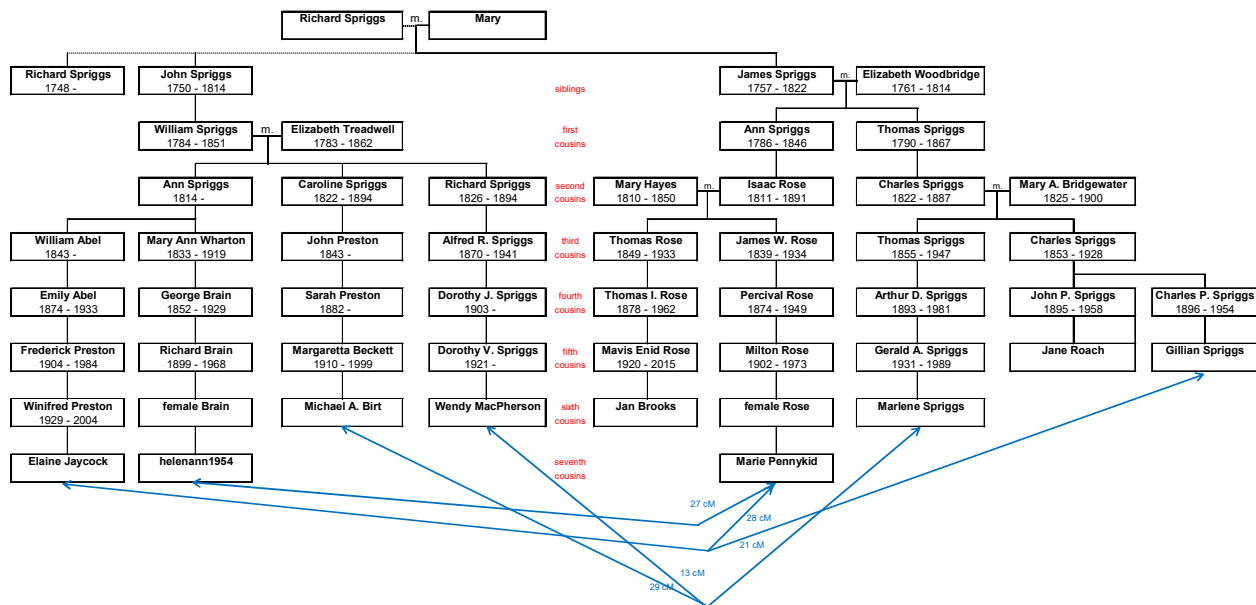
Richard Spriggs
m.
Mary

Richard Spriggs
1748 -

John Spriggs
1750 - 1814

siblings

James Spriggs
1757 - 1822
m.
Elizabeth Woodbridge
1761 - 1814

William Spriggs
1784 - 1851
m.
Elizabeth Treadwell
1783 - 1862

first cousins

Ann Spriggs
1786 - 1846

Thomas Spriggs
1790 - 1867

Ann Spriggs
1814 -

Caroline Spriggs
1822 - 1894

Richard Spriggs
1826 - 1894

second cousins

Mary Hayes
1810 - 1850
m.
Isaac Rose
1811 - 1891

Charles Spriggs
1822 - 1887
m.
Mary A. Bridgewater
1825 - 1900

William Abel
1843 -

Mary Ann Wharton
1833 - 1919

John Preston
1843 -

Alfred R. Spriggs
1870 - 1941

third cousins

Thomas Rose
1849 - 1933

James W. Rose
1839 - 1934

Thomas Spriggs
1855 - 1947

Charles Spriggs
1853 - 1928

Emily Abel
1874 - 1933

George Brain
1852 - 1929

Sarah Preston
1882 -

Dorothy J. Spriggs
1903 -

fourth cousins

Thomas I. Rose
1878 - 1962

Percival Rose
1874 - 1949

Arthur D. Spriggs
1893 - 1981

John P. Spriggs
1895 - 1958

Charles P. Spriggs
1896 - 1954

Frederick Preston
1904 - 1984

Richard Brain
1899 - 1968

Margaretta Beckett
1910 - 1999

Dorothy V. Spriggs
1921 -

fifth cousins

Mavis Enid Rose
1920 - 2015

Milton Rose
1902 - 1973

Gerald A. Spriggs
1931 - 1989

Jane Roach

Gillian Spriggs

Winifred Preston
1929 - 2004

female Brain

Michael A. Birt

Wendy MacPherson

sixth cousins

Jan Brooks

female Rose

Marlene Spriggs

Elaine Jaycock

helenann1954

seventh cousins

Marie Pennykid

27 cM
28 cM
21 cM
13 cM
29 cM